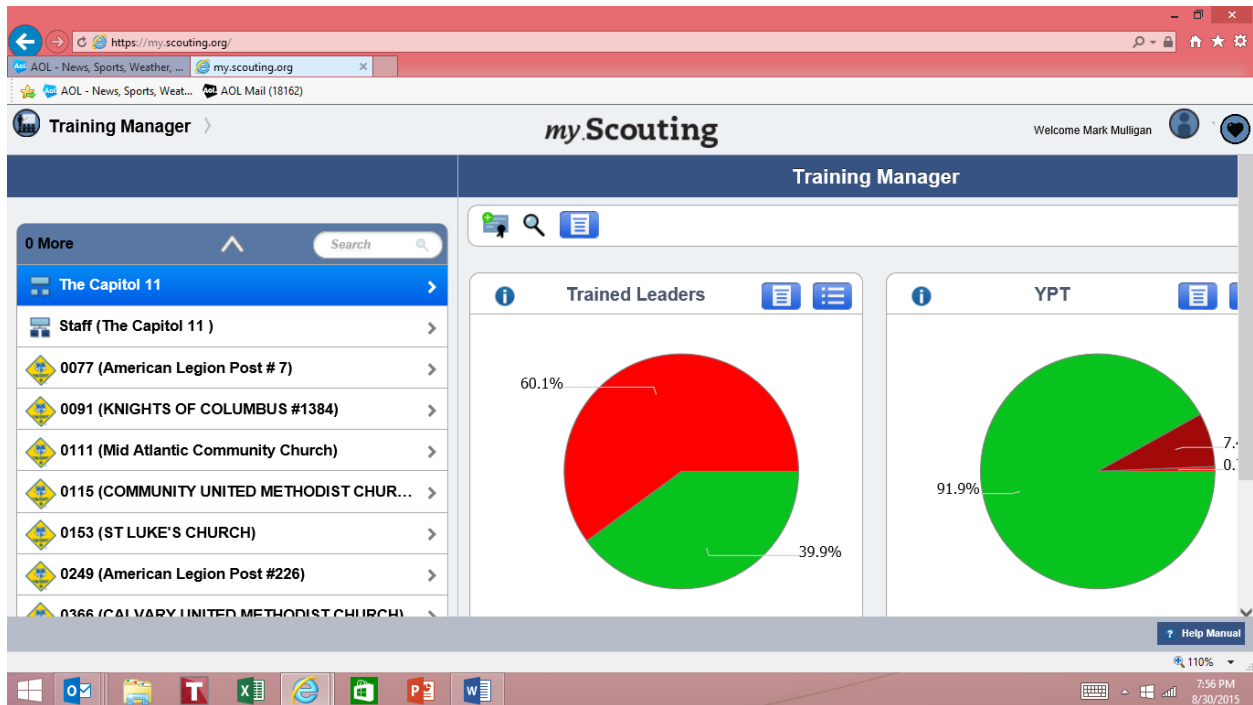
https://my.scouting.org/

AOL - News, Sports, Weather, ... my.scouting.org

AOL - News, Sports, Weat... AOL Mail (18162)

Training Manager

my.Scouting

Welcome Mark Mulligan

Training Manager

0 More

Search

The Capitol 11

Staff (The Capitol 11 )

0077 (American Legion Post # 7)

0091 (KNIGHTS OF COLUMBUS #1384)

0111 (Mid Atlantic Community Church)

0115 (COMMUNITY UNITED METHODIST CHUR...

0153 (ST LUKE'S CHURCH)

0249 (American Legion Post #226)

0366 (CALVARY UNITED METHODIST CHURCH)

Trained Leaders

60.1%

39.9%

YPT

7.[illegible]

0.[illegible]

91.9%

? Help Manual

110%

7:56 PM
8/30/2015